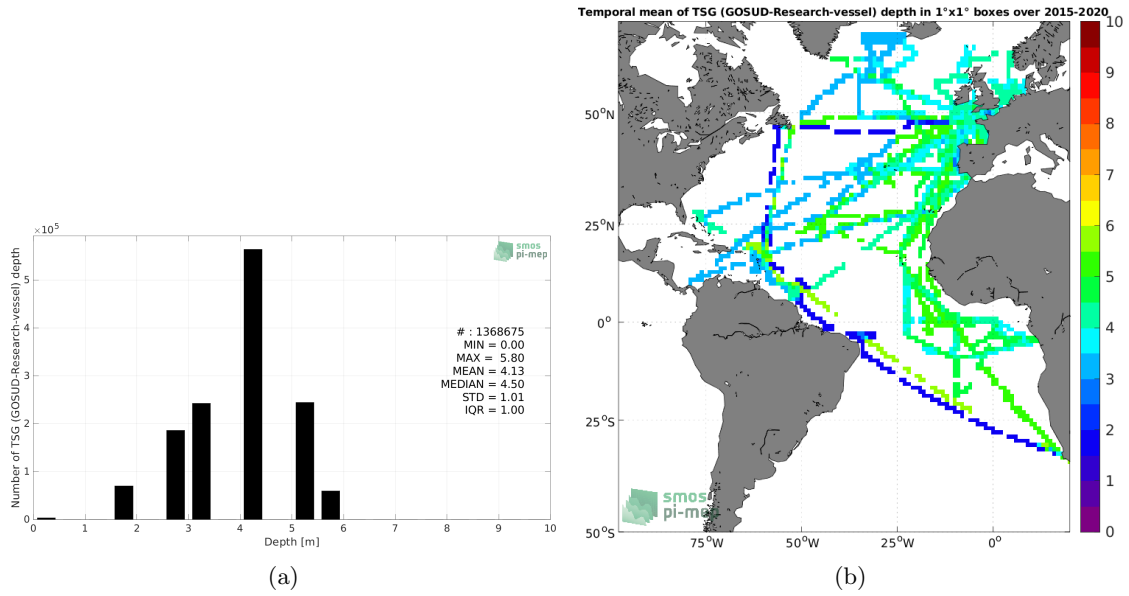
$\times10^5$

smos
pi-mep

Number of TSG (GOSUD-Research-vessel) depth

5
4
3
2
1
0

# : 1368675
MIN = 0.00
MAX = 5.80
MEAN = 4.13
MEDIAN = 4.50
STD = 1.01
IQR = 1.00

0 1 2 3 4 5 6 7 8 9 10
Depth [m]

(a)

Temporal mean of TSG (GOSUD-Research-vessel) depth in 1°x1° boxes over 2015-2020

50°N
25°N
0°
25°S
50°S

75°W 50°W 25°W 0°

10
9
8
7
6
5
4
3
2
1
0

smos
pi-mep

(b)